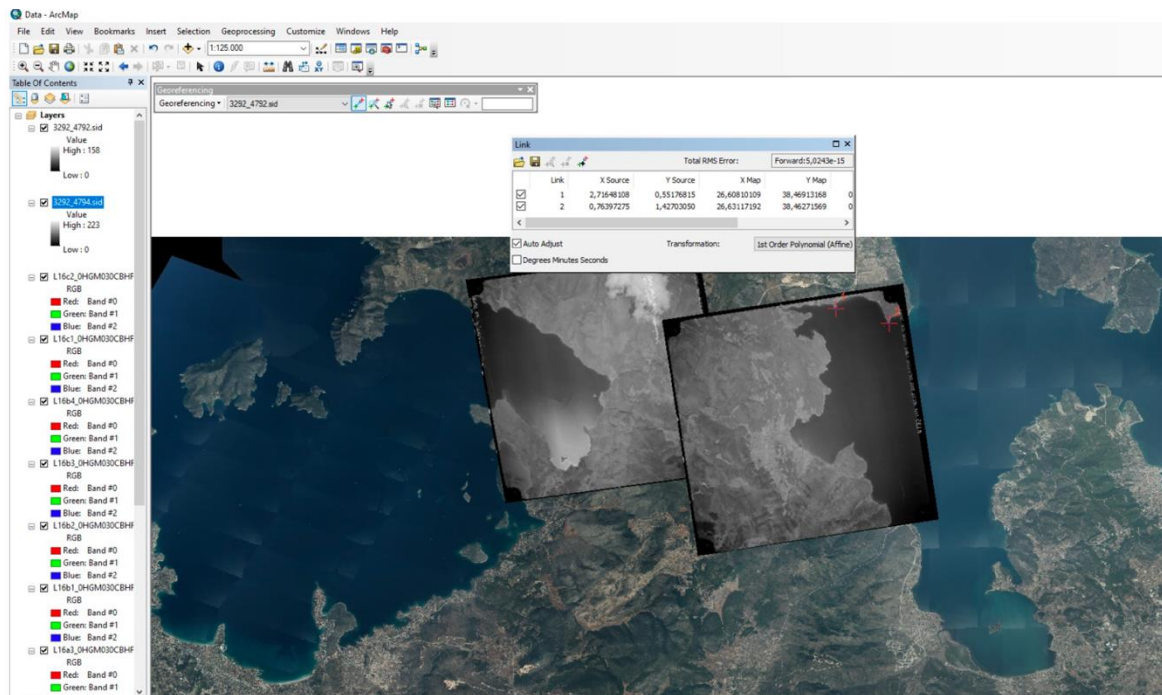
Data - ArcMap

File Edit View Bookmarks Insert Selection Geoprocessing Customize Windows Help

1:125.000

Table Of Contents

Layers
3292_4792.sid
Value
High : 158

Low : 0

3292_4794.sid
Value
High : 223

Low : 0

L16c2_0HGM030CBHF
RGB
Red: Band #0
Green: Band #1
Blue: Band #2
L16c1_0HGM030CBHF
RGB
Red: Band #0
Green: Band #1
Blue: Band #2
L16b4_0HGM030CBHF
RGB
Red: Band #0
Green: Band #1
Blue: Band #2
L16b3_0HGM030CBHF
RGB
Red: Band #0
Green: Band #1
Blue: Band #2
L16b2_0HGM030CBHF
RGB
Red: Band #0
Green: Band #1
Blue: Band #2
L16b1_0HGM030CBHF
RGB
Red: Band #0
Green: Band #1
Blue: Band #2
L16a3_0HGM030CBHF
RGB
Red: Band #0
Green: Band #1

Georeferencing
Georeferencing ▾ 3292_4792.sid

Link

Total RMS Error: Forward:5,0243e-15

| | Link | X Source | Y Source | X Map | Y Map | |
|---|---|---|---|---|---|---|
| ☑ | 1 | 2,71648108 | 0,55176815 | 26,60810109 | 38,46913168 | 0 |
| ☑ | 2 | 0,76397275 | 1,42703050 | 26,63117192 | 38,46271569 | 0 |

Auto Adjust
Transformation: 1st Order Polynomial (Affine)
Degrees Minutes Seconds